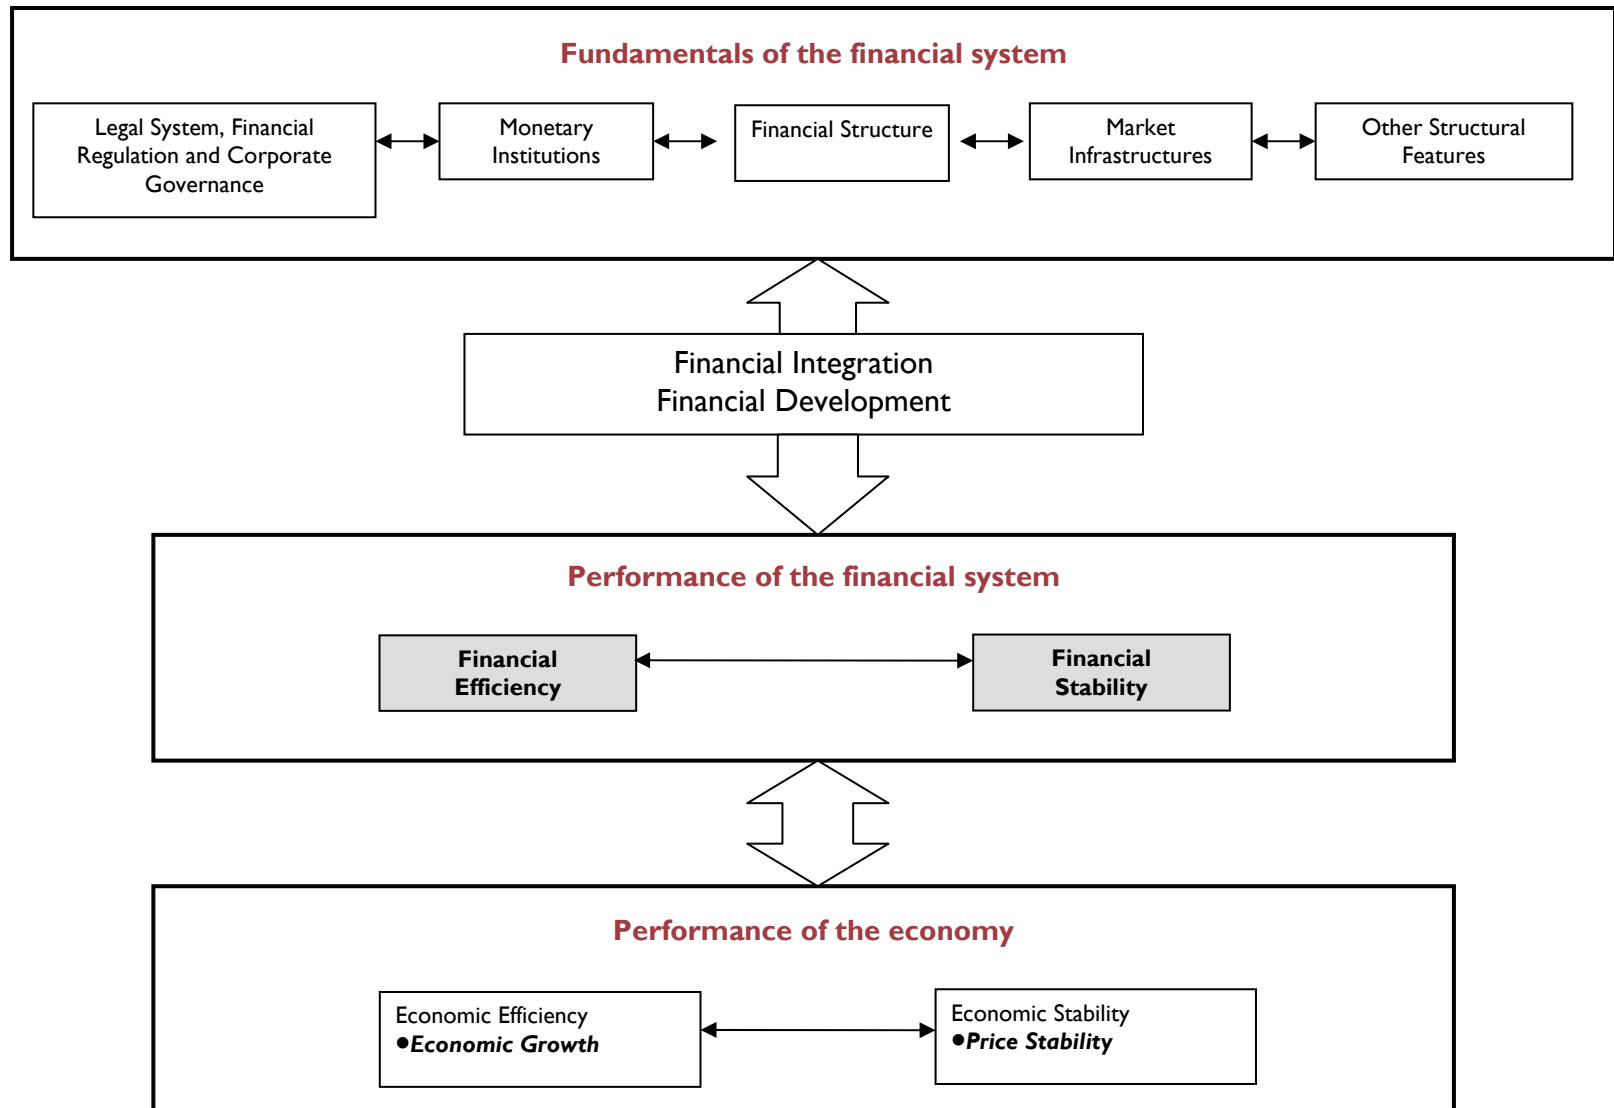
Fundamentals of the financial system

Legal System, Financial Regulation and Corporate Governance

Monetary Institutions

Financial Structure

Market Infrastructures

Other Structural Features

Financial Integration
Financial Development

Performance of the financial system

Financial Efficiency

Financial Stability

Performance of the economy

Economic Efficiency
•Economic Growth

Economic Stability
•Price Stability